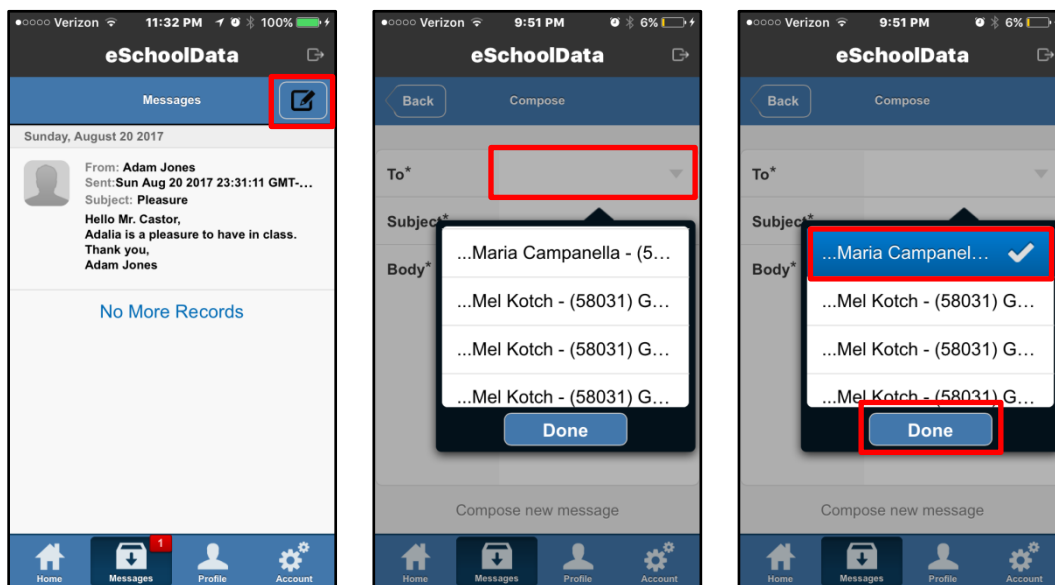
●○○○○ Verizon 11:32 PM 100%

eSchoolData

Messages

Sunday, August 20 2017

From: Adam Jones
Sent: Sun Aug 20 2017 23:31:11 GMT-...
Subject: Pleasure
Hello Mr. Castor,
Adalia is a pleasure to have in class.
Thank you,
Adam Jones

No More Records

Home
1
Messages
Profile
Account

●○○○○ Verizon 9:51 PM 6%

eSchoolData

Back
Compose

To*
Subject*
Body*

...Maria Campanella - (5...
...Mel Kotch - (58031) G...
...Mel Kotch - (58031) G...
...Mel Kotch - (58031) G...

Done

Compose new message

Home
Messages
Profile
Account

●○○○○ Verizon 9:51 PM 6%

eSchoolData

Back
Compose

To*
Subject*
Body*

...Maria Campanel...
...Mel Kotch - (58031) G...
...Mel Kotch - (58031) G...
...Mel Kotch - (58031) G...

Done

Compose new message

Home
Messages
Profile
Account